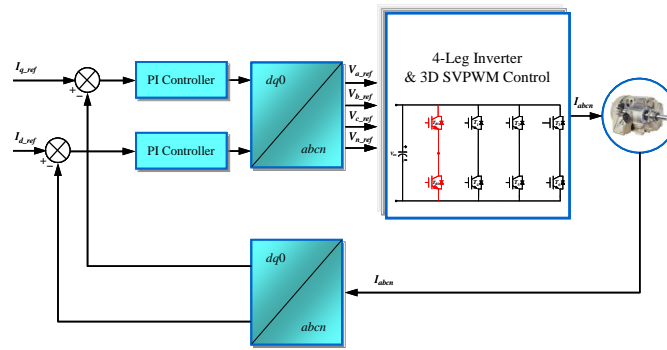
$I_{q\_ref}$
+
−
PI Controller
$dq0$
$abcn$
$V_{a\_ref}$
$V_{b\_ref}$
$V_{c\_ref}$
$V_{n\_ref}$
$I_{d\_ref}$
+
−
PI Controller
4-Leg Inverter
& 3D SVPWM Control
$v_c$
$I_{abcn}$
$dq0$
$abcn$
$I_{abcn}$